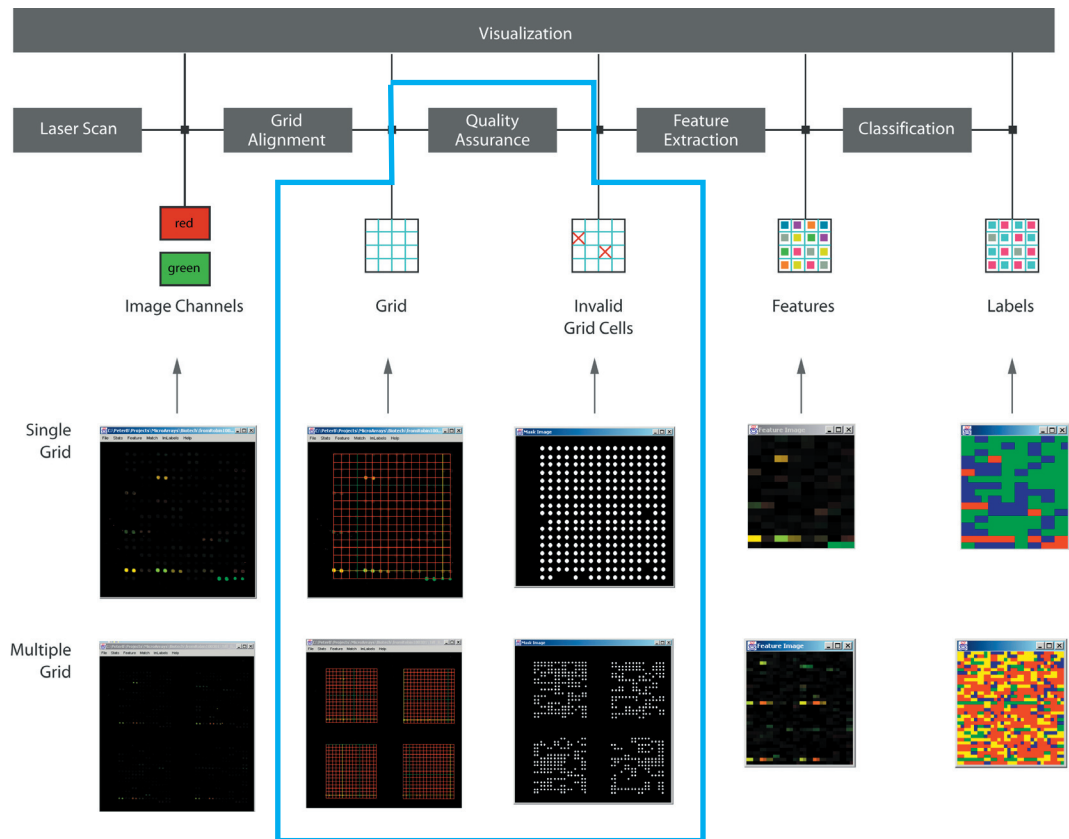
Visualization

Laser Scan

Grid Alignment

Quality Assurance

Feature Extraction

Classification

red

green

Image Channels

Grid

Invalid Grid Cells

Features

Labels

Single Grid

File Stats Feature Match InLabels Help

Mask Image

Feature Image

Multiple Grid

File Stats Feature Match InLabels Help

Mask Image

Feature Image